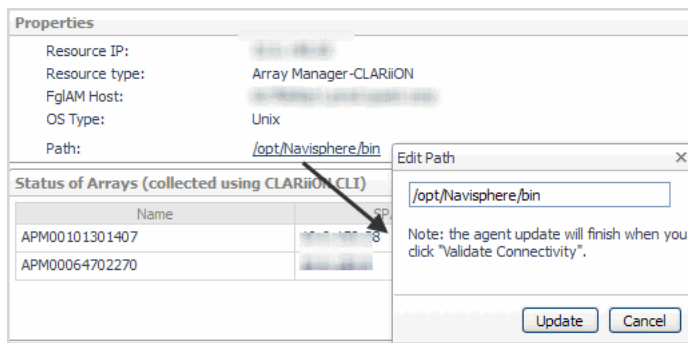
Properties

Resource IP: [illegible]

Resource type: Array Manager-CLARiiON

FglAM Host: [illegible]

OS Type: Unix

Path: /opt/Navisphere/bin

Status of Arrays (collected using CLARiiON CLI)

| Name | SP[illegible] |
|---|---|
| APM00101301407 | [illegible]78 |
| APM00064702270 | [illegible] |

Edit Path ×

/opt/Navisphere/bin

Note: the agent update will finish when you click "Validate Connectivity".

Update Cancel